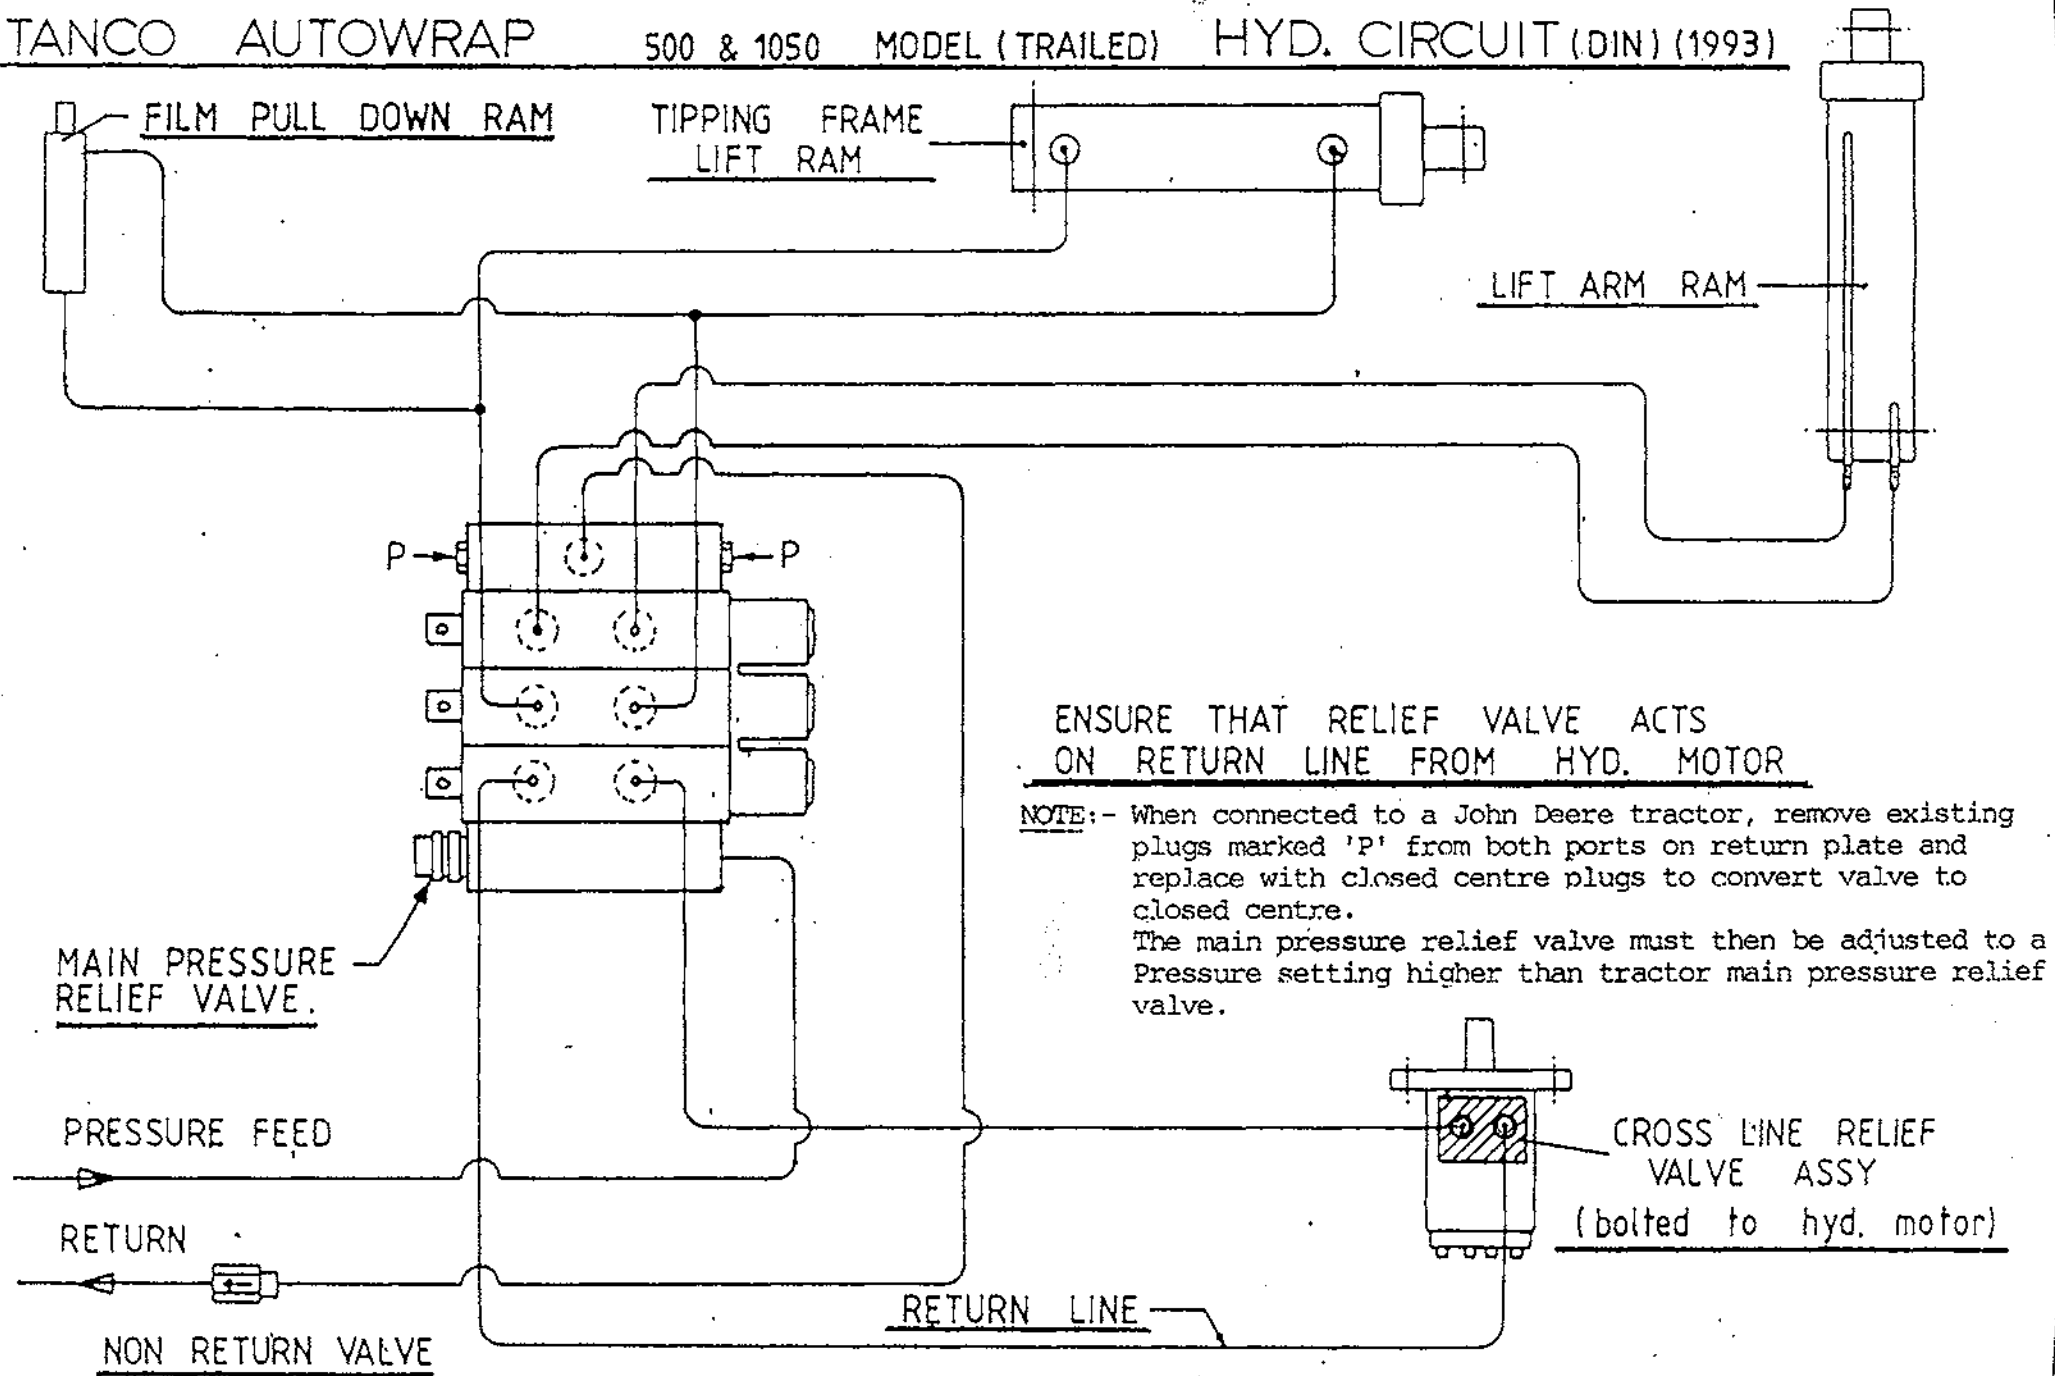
TANCO AUTOWRAP 500 & 1050 MODEL (TRAILED) HYD. CIRCUIT (DIN) (1993)

FILM PULL DOWN RAM

TIPPING FRAME LIFT RAM

LIFT ARM RAM

P

P

ENSURE THAT RELIEF VALVE ACTS ON RETURN LINE FROM HYD. MOTOR

NOTE:- When connected to a John Deere tractor, remove existing plugs marked 'P' from both ports on return plate and replace with closed centre plugs to convert valve to closed centre.
The main pressure relief valve must then be adjusted to a Pressure setting higher than tractor main pressure relief valve.

MAIN PRESSURE RELIEF VALVE.

PRESSURE FEED

RETURN

NON RETURN VALVE

RETURN LINE

CROSS LINE RELIEF VALVE ASSY (bolted to hyd. motor)